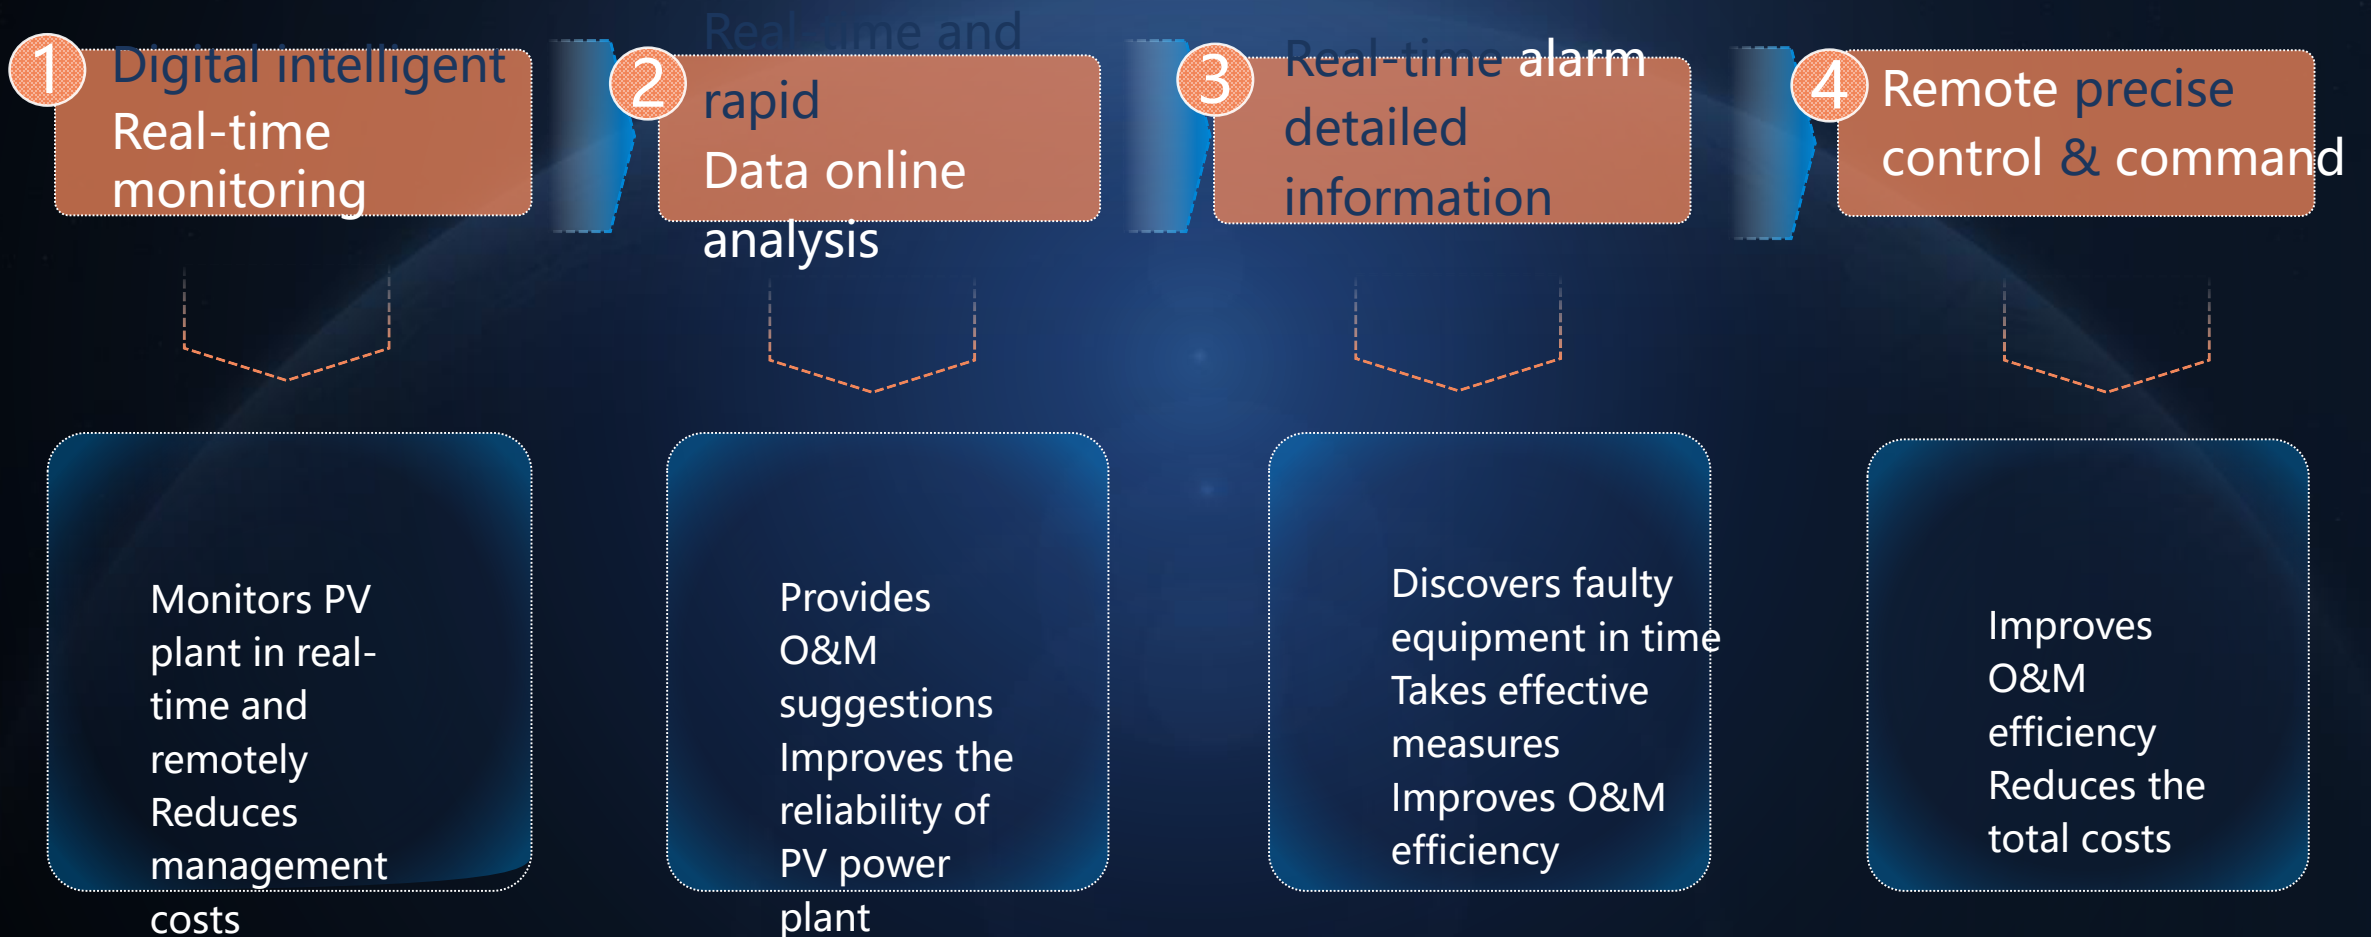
1 Digital intelligent Real-time monitoring

2 Real-time and rapid Data online analysis

3 Real-time alarm detailed information

4 Remote precise control & command

Monitors PV plant in real-time and remotely Reduces management costs

Provides O&M suggestions Improves the reliability of PV power plant

Discovers faulty equipment in time Takes effective measures Improves O&M efficiency

Improves O&M efficiency Reduces the total costs